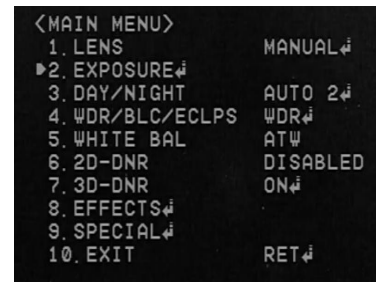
<MAIN MENU>

| | |
|---|---|
| 1. LENS | MANUAL↵ |
| ▶2. EXPOSURE↵ | |
| 3. DAY/NIGHT | AUTO 2↵ |
| 4. WDR/BLC/ECLPS | WDR↵ |
| 5. WHITE BAL | ATW |
| 6. 2D-DNR | DISABLED |
| 7. 3D-DNR | ON↵ |
| 8. EFFECTS↵ | |
| 9. SPECIAL↵ | |
| 10. EXIT | RET↵ |